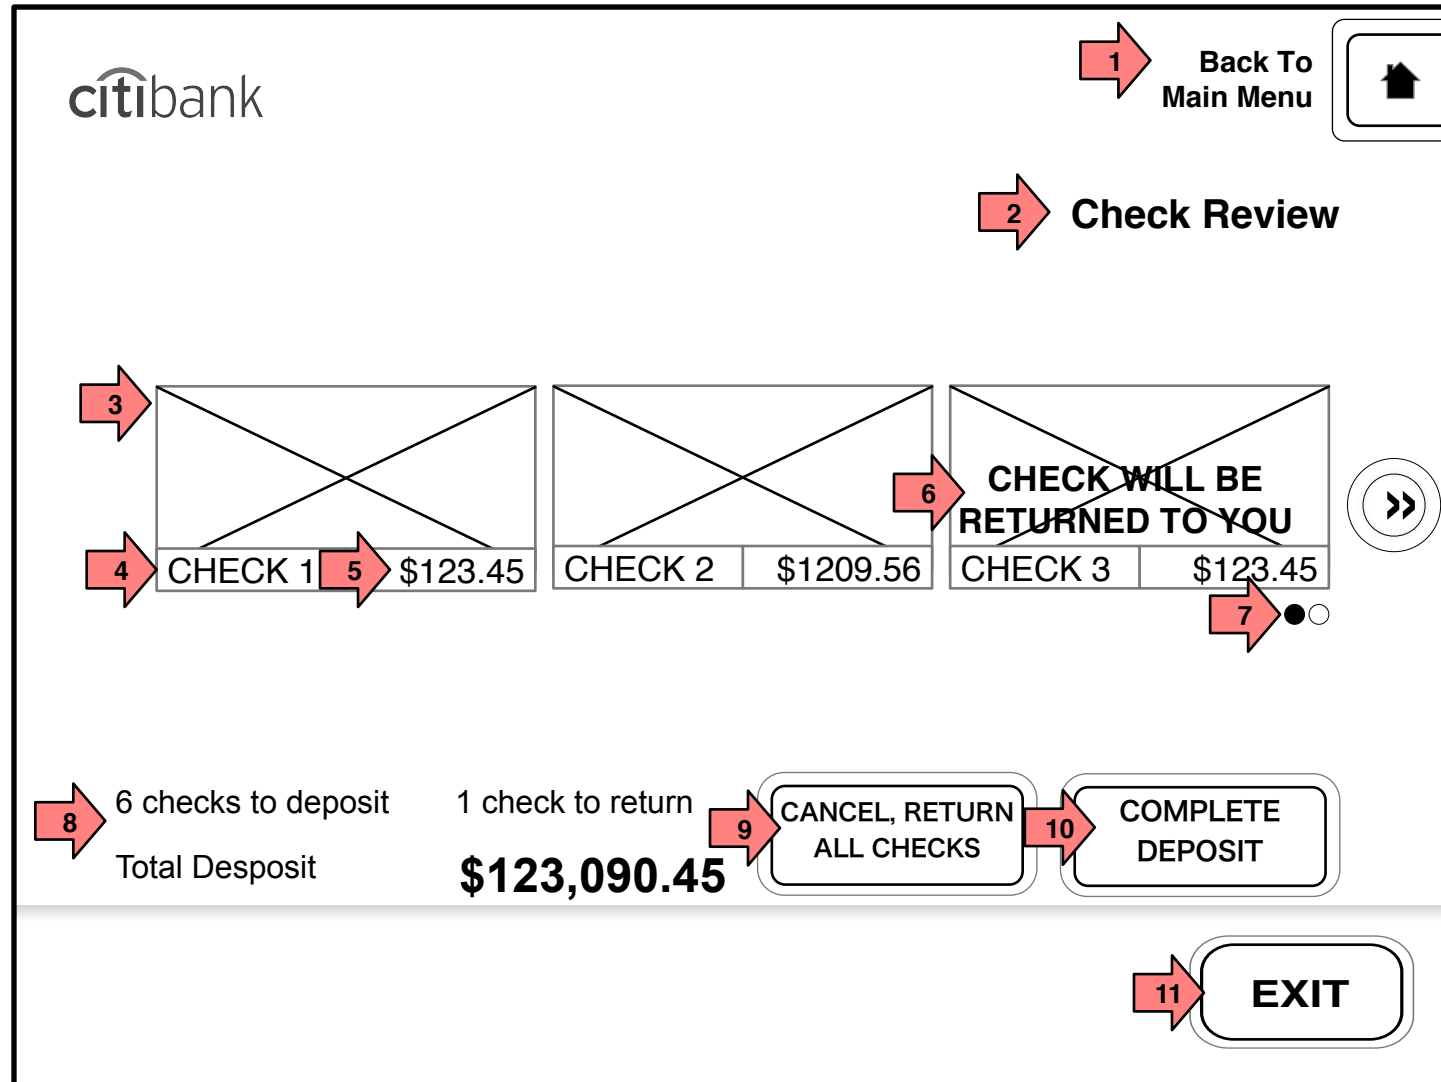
citibank

1 Back To Main Menu

2 Check Review

3

4 CHECK 1 5 $123.45

CHECK 2 $1209.56

6 CHECK WILL BE RETURNED TO YOU

CHECK 3 $123.45

7

8 6 checks to deposit

1 check to return

Total Desposit

$123,090.45

9 CANCEL, RETURN ALL CHECKS

10 COMPLETE DEPOSIT

11 EXIT